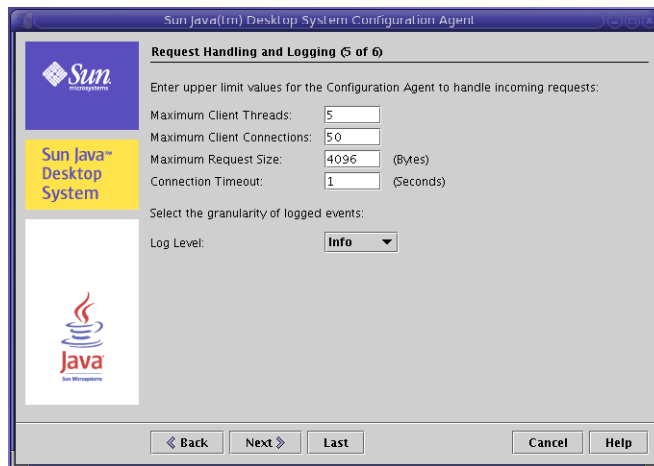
Sun Java(tm) Desktop System Configuration Agent

Sun microsystems

Sun Java™ Desktop System

Java Sun Microsystems

Request Handling and Logging (5 of 6)

Enter upper limit values for the Configuration Agent to handle incoming requests:

Maximum Client Threads: 5
Maximum Client Connections: 50
Maximum Request Size: 4096 (Bytes)
Connection Timeout: 1 (Seconds)

Select the granularity of logged events:

Log Level: Info

« Back Next » Last Cancel Help